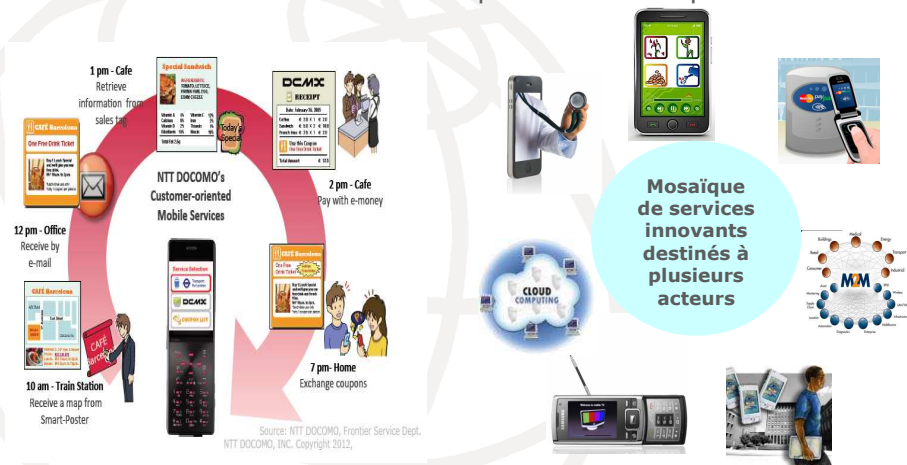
1 pm - Cafe
Retrieve information from sales tag

Special Sandwich

Today's Special

DCMX
RECEIPT

NTT DOCOMO's Customer-oriented Mobile Services

2 pm - Cafe
Pay with e-money

CAFE Barcelona
One Free Drink Ticket

12 pm - Office
Receive by e-mail

CAFE Barcelona

CAFE Barcelona

10 am - Train Station
Receive a map from Smart-Poster

Service Selection

DCMX

7 pm- Home
Exchange coupons

Source: NTT DOCOMO, Frontier Service Dept.
NTT DOCOMO, INC. Copyright 2012.

Mosaïque de services innovants destinés à plusieurs acteurs

CLOUD COMPUTING

M2M